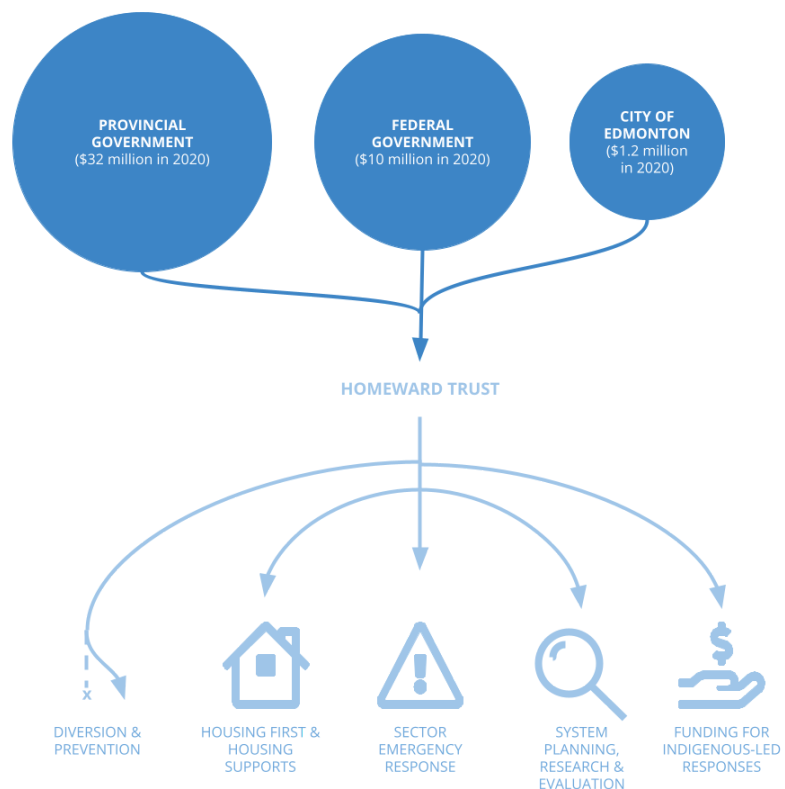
PROVINCIAL GOVERNMENT
($32 million in 2020)

FEDERAL GOVERNMENT
($10 million in 2020)

CITY OF EDMONTON
($1.2 million in 2020)

HOMEWARD TRUST

x

DIVERSION & PREVENTION

HOUSING FIRST & HOUSING SUPPORTS

SECTOR EMERGENCY RESPONSE

SYSTEM PLANNING, RESEARCH & EVALUATION

$

FUNDING FOR INDIGENOUS-LED RESPONSES